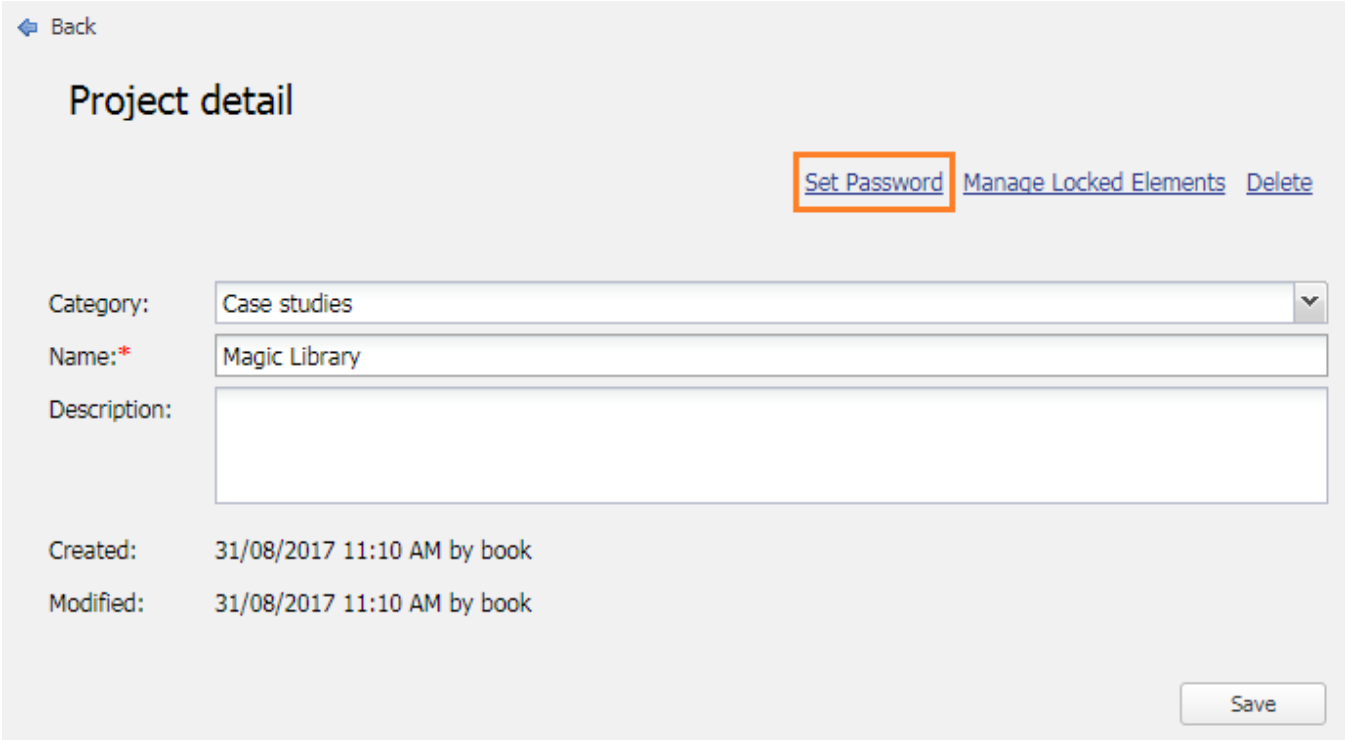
Back

Project detail

Set Password Manage Locked Elements Delete

Category: Case studies

Name:* Magic Library

Description:

Created: 31/08/2017 11:10 AM by book

Modified: 31/08/2017 11:10 AM by book

Save